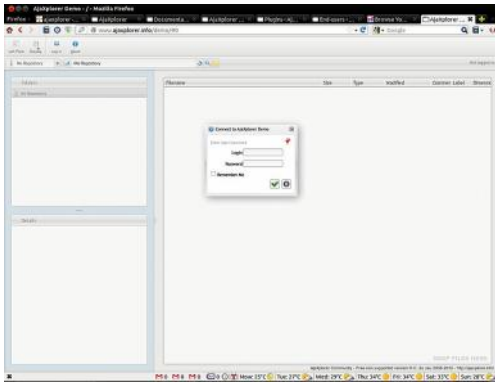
AjaXplorer Demo - / - Mozilla Firefox

Firefox | AjaXplorer | AjaXplorer | Documenta... | AjaXplorer | Plugins - AJ... | End-users | Browse Yo... | AjaXplorer

www.ajaxplorer.info/demo/#/

My Repository

Folders

Filename | Size | Type | Modified | Contain Label | Browse

Connect to AjaXplorer Demo

Enter login/password

Login

Password

Remember Me

Details

Now: 15°C | Tue: 27°C | Wed: 29°C | Thu: 34°C | Fri: 34°C | Sat: 33°C | Sun: 28°C